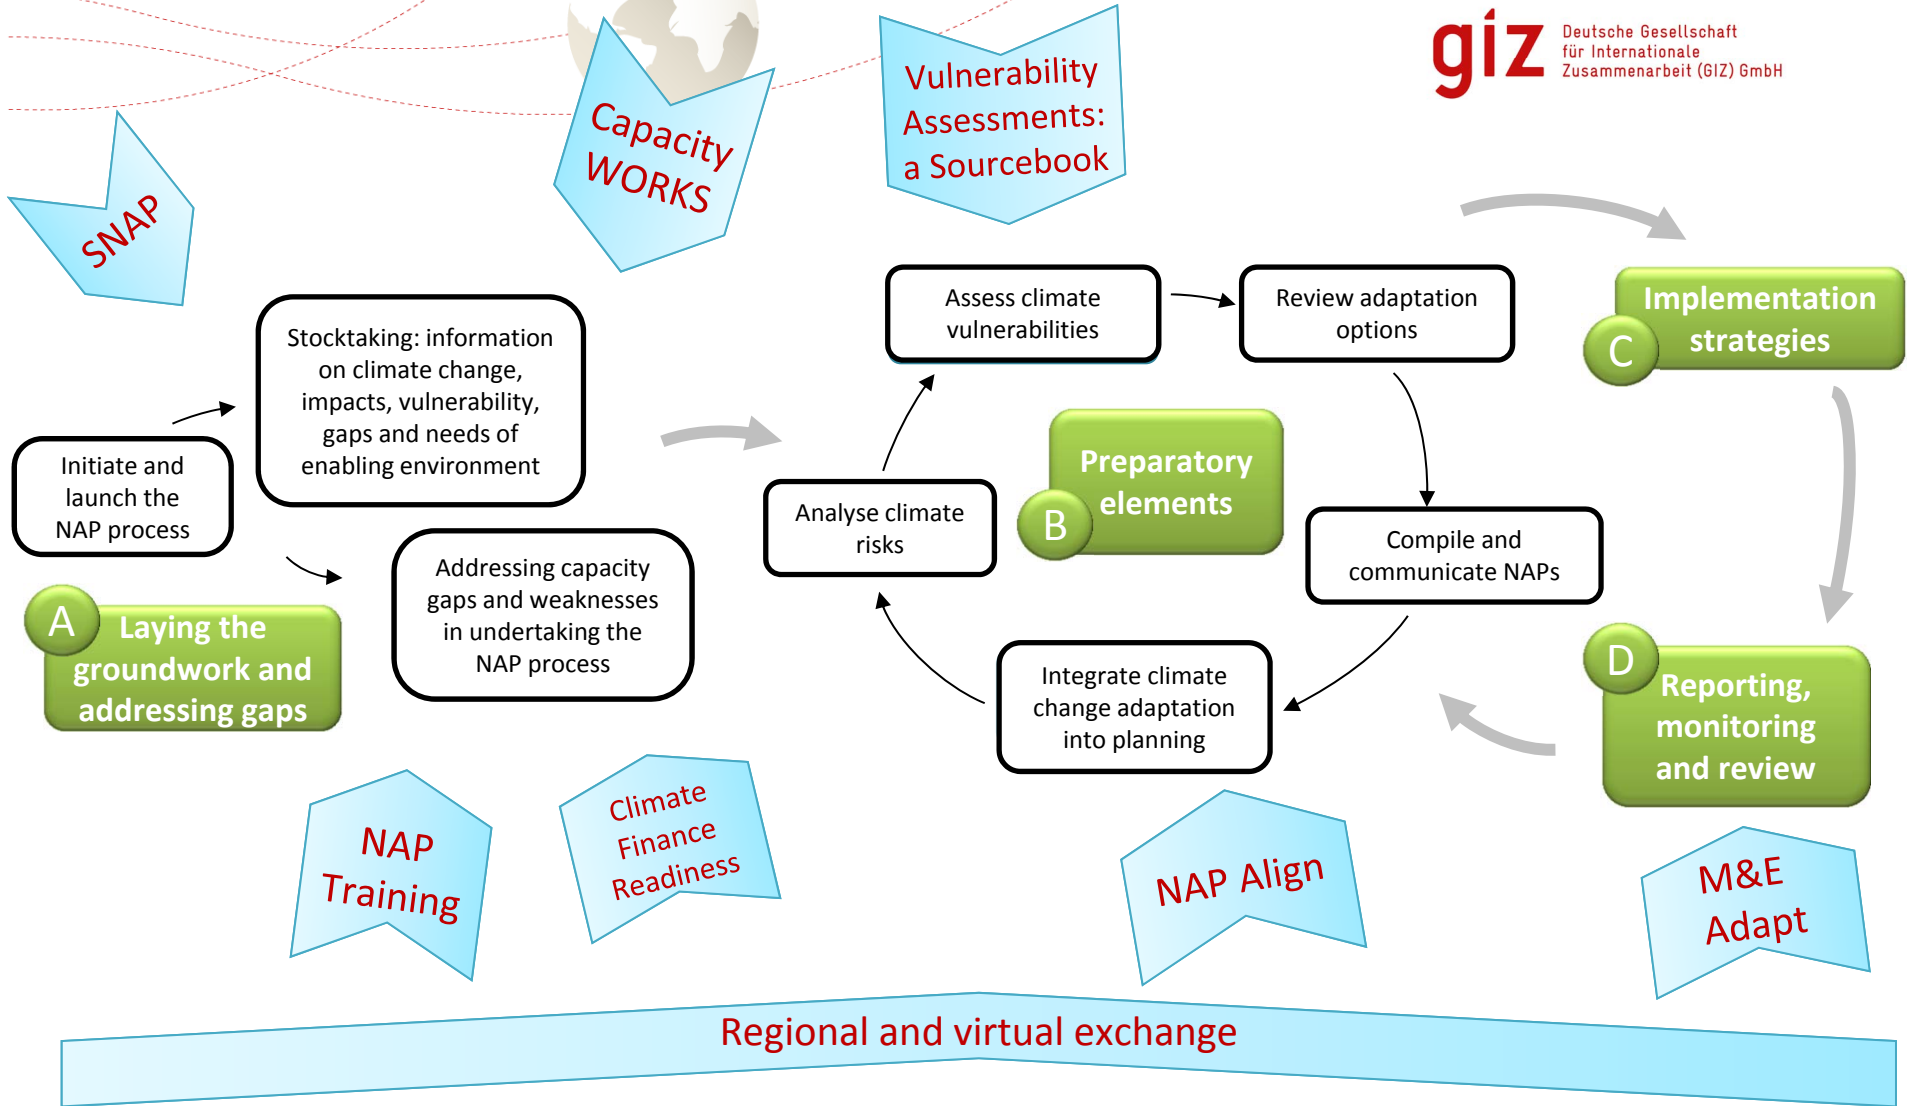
giz Deutsche Gesellschaft für Internationale Zusammenarbeit (GIZ) GmbH

SNAP

Capacity WORKS

Vulnerability Assessments: a Sourcebook

Stocktaking: information on climate change, impacts, vulnerability, gaps and needs of enabling environment

Initiate and launch the NAP process

Addressing capacity gaps and weaknesses in undertaking the NAP process

A Laying the groundwork and addressing gaps

Assess climate vulnerabilities

Review adaptation options

C Implementation strategies

B Preparatory elements

Analyse climate risks

Compile and communicate NAPs

Integrate climate change adaptation into planning

D Reporting, monitoring and review

NAP Training

Climate Finance Readiness

NAP Align

M&E Adapt

Regional and virtual exchange